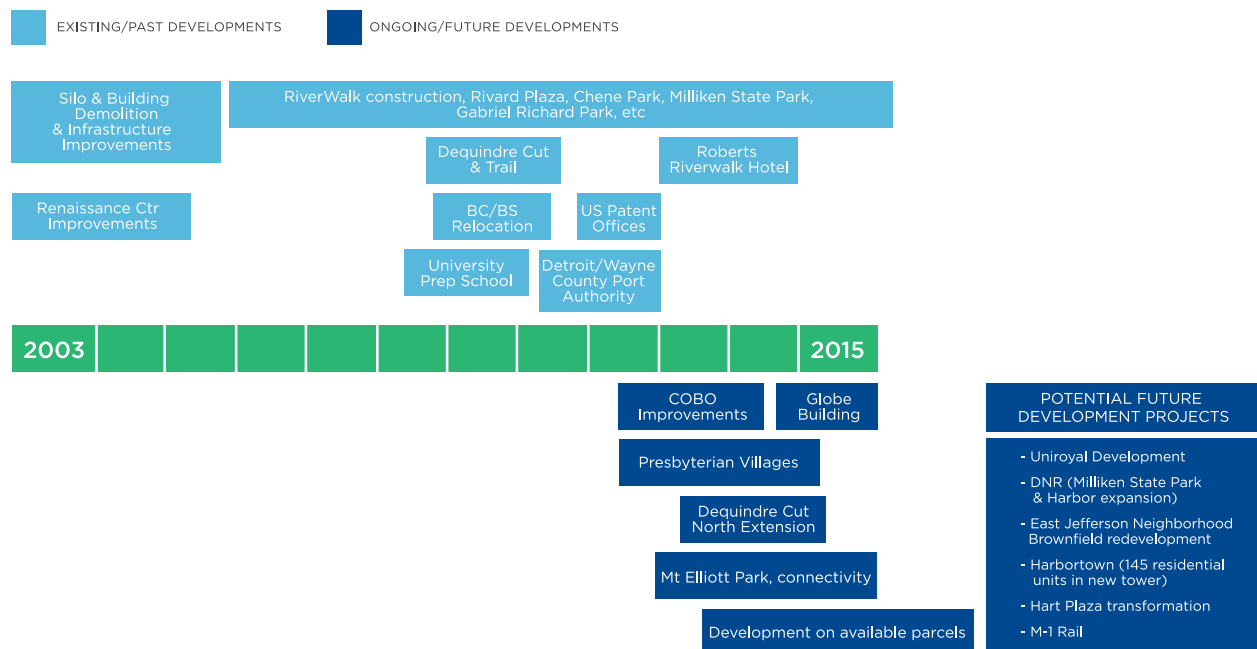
EXISTING/PAST DEVELOPMENTS

ONGOING/FUTURE DEVELOPMENTS

Silo & Building Demolition & Infrastructure Improvements

RiverWalk construction, Rivard Plaza, Chene Park, Milliken State Park, Gabriel Richard Park, etc

Dequindre Cut & Trail

Roberts Riverwalk Hotel

Renaissance Ctr Improvements

BC/BS Relocation

US Patent Offices

University Prep School

Detroit/Wayne County Port Authority

2003

2015

COBO Improvements

Globe Building

Presbyterian Villages

Dequindre Cut North Extension

Mt Elliott Park, connectivity

Development on available parcels

POTENTIAL FUTURE DEVELOPMENT PROJECTS

- Uniroyal Development
- DNR (Milliken State Park & Harbor expansion)
- East Jefferson Neighborhood Brownfield redevelopment
- Harbortown (145 residential units in new tower)
- Hart Plaza transformation
- M-1 Rail